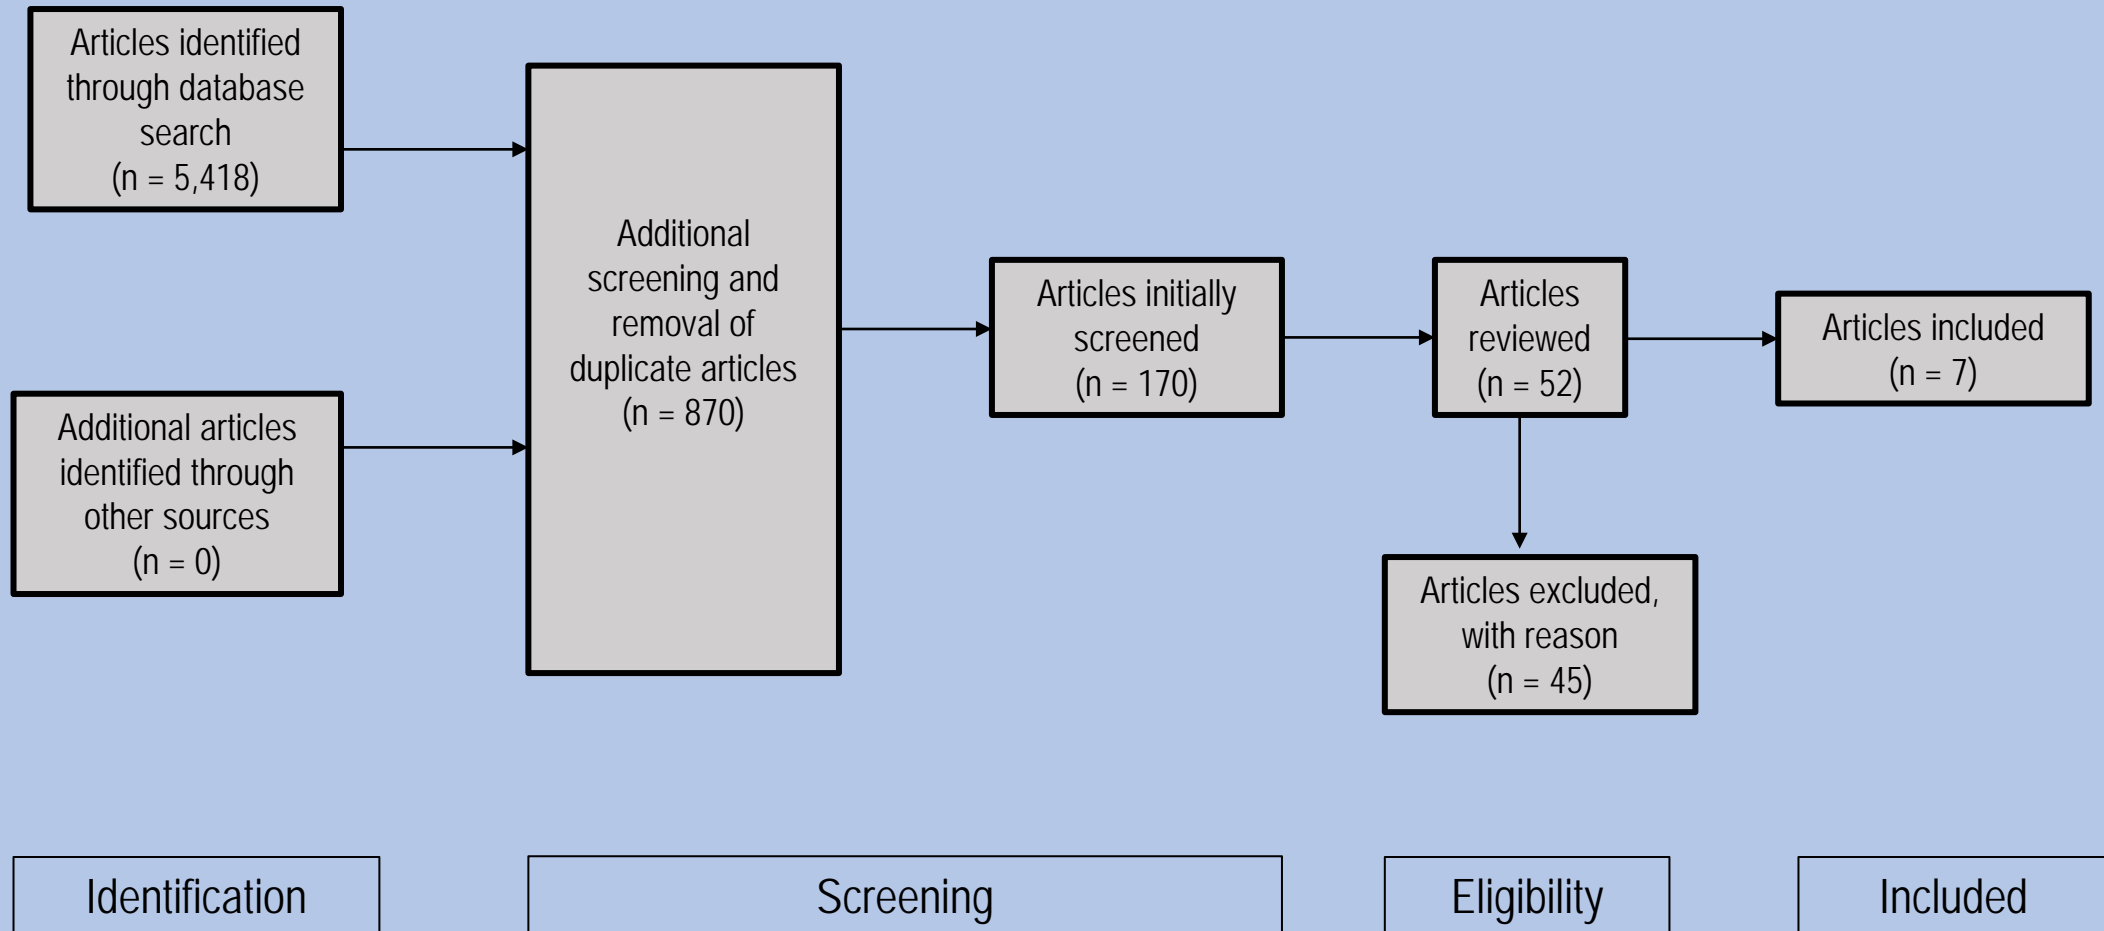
Articles identified through database search (n = 5,418)

Additional articles identified through other sources (n = 0)

Additional screening and removal of duplicate articles (n = 870)

Articles initially screened (n = 170)

Articles reviewed (n = 52)

Articles included (n = 7)

Articles excluded, with reason (n = 45)

Identification

Screening

Eligibility

Included